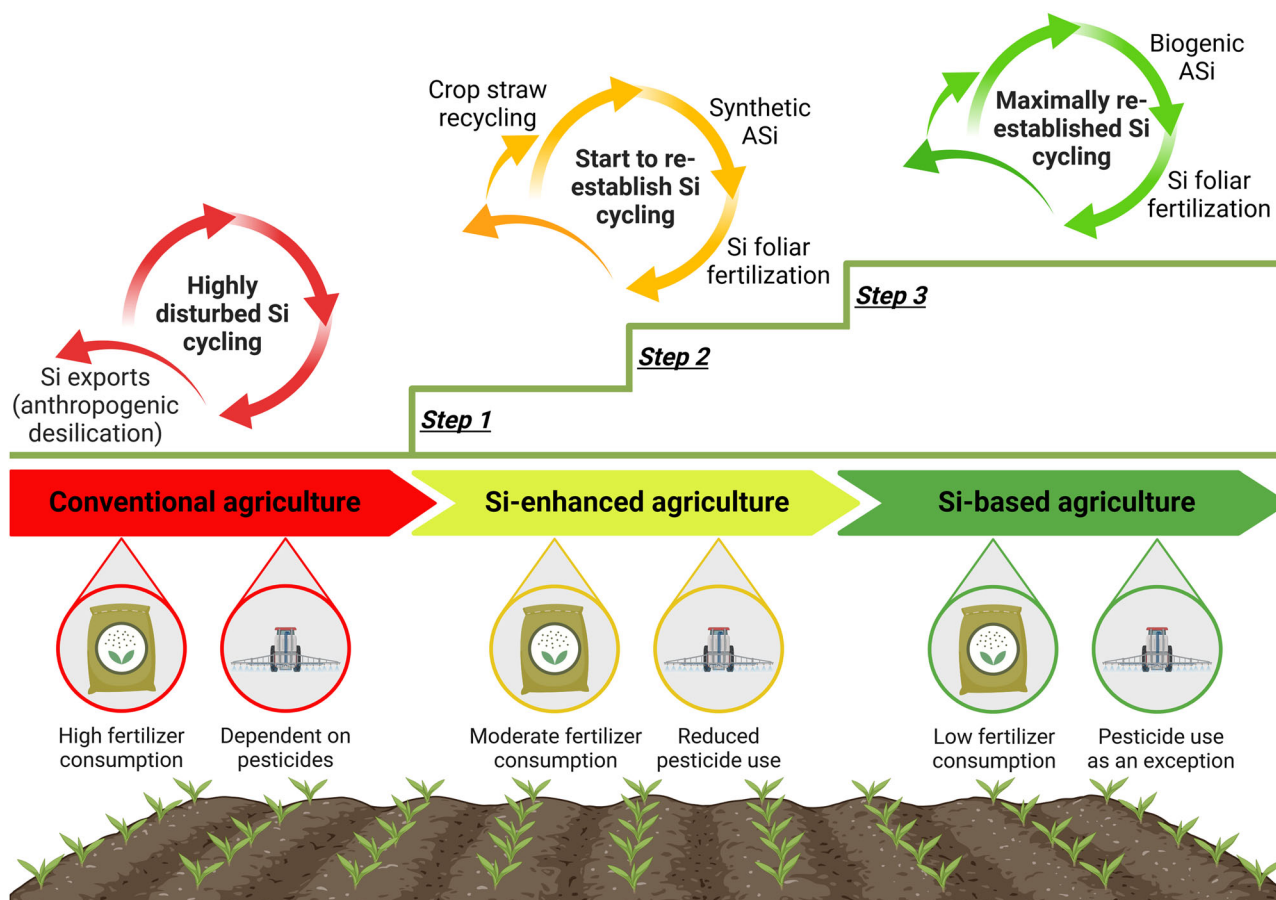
Crop straw recycling

Synthetic ASi

Start to re-establish Si cycling

Si foliar fertilization

Biogenic ASi

Maximally re-established Si cycling

Si foliar fertilization

Highly disturbed Si cycling

Si exports (anthropogenic desilication)

Step 3

Step 2

Step 1

Conventional agriculture

Si-enhanced agriculture

Si-based agriculture

High fertilizer consumption

Dependent on pesticides

Moderate fertilizer consumption

Reduced pesticide use

Low fertilizer consumption

Pesticide use as an exception